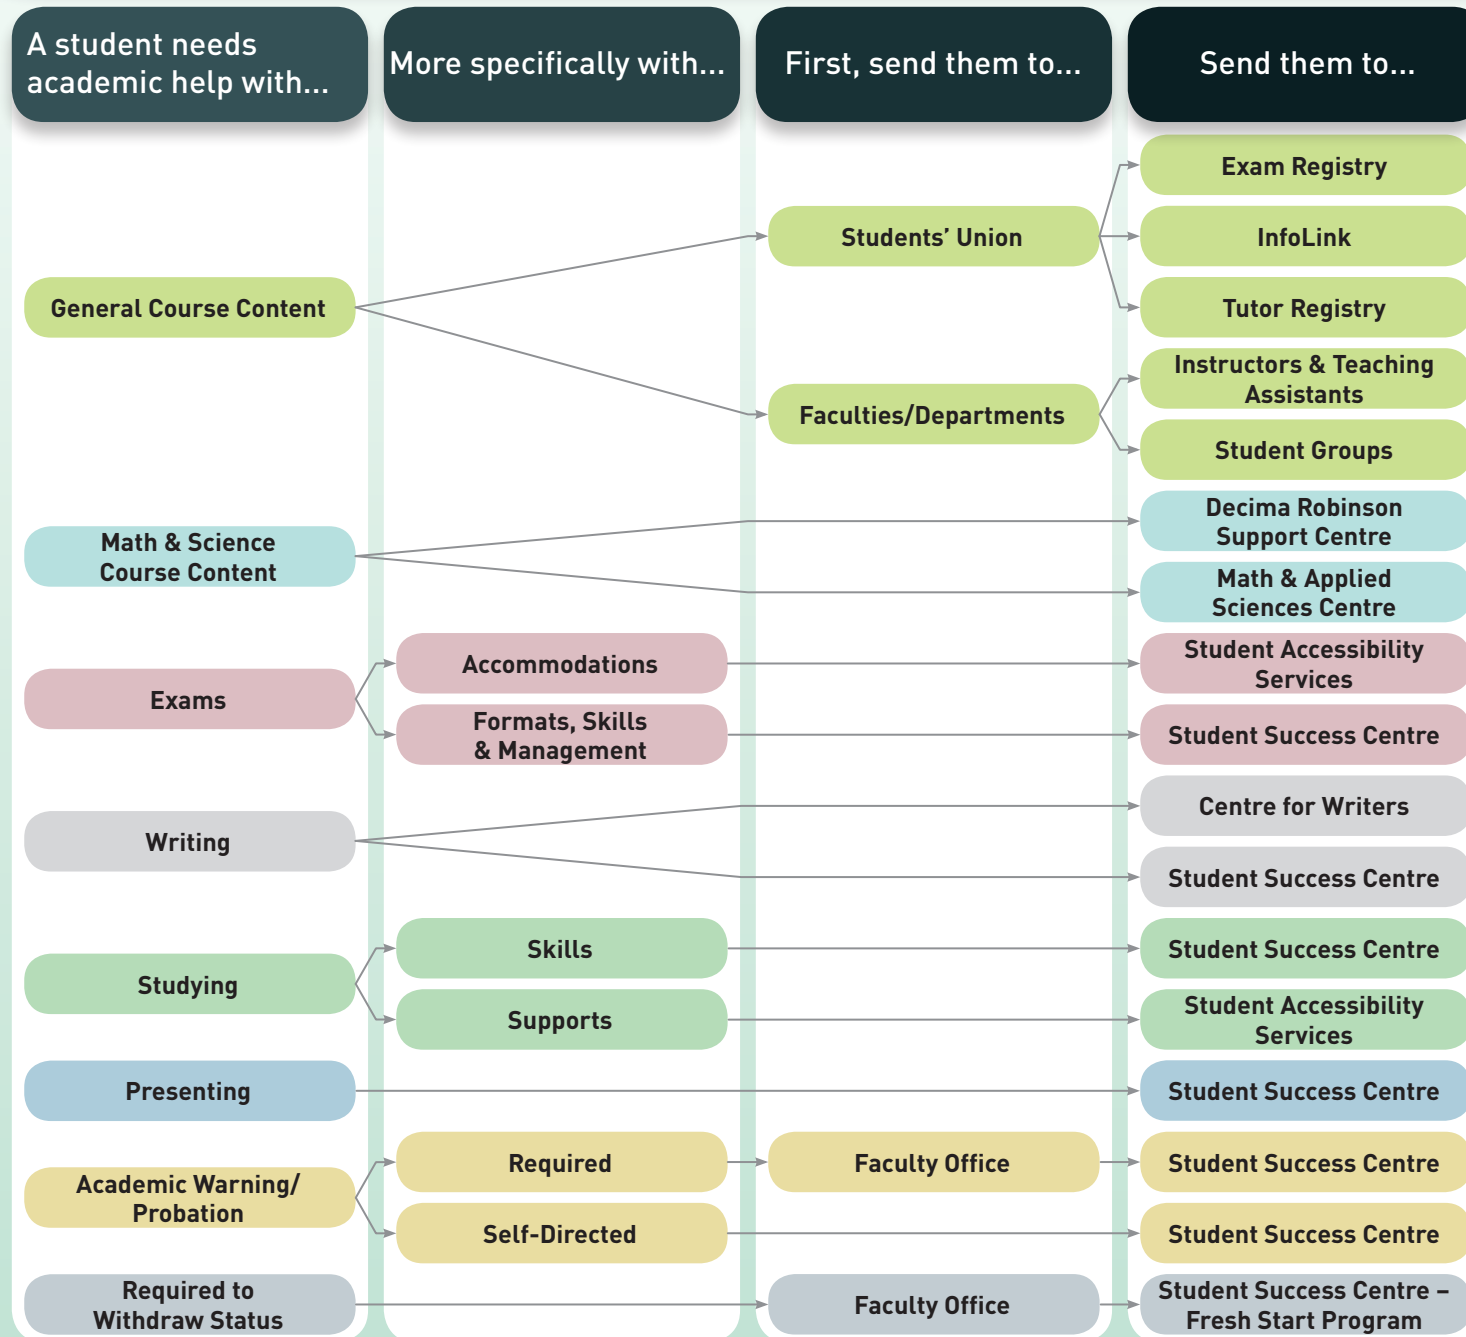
A student needs academic help with...

More specifically with...

First, send them to...

Send them to...

General Course Content

Students' Union

Exam Registry

InfoLink

Tutor Registry

Faculties/Departments

Instructors & Teaching Assistants

Student Groups

Math & Science Course Content

Decima Robinson Support Centre

Math & Applied Sciences Centre

Exams

Accommodations

Student Accessibility Services

Formats, Skills & Management

Student Success Centre

Writing

Centre for Writers

Student Success Centre

Studying

Skills

Student Success Centre

Supports

Student Accessibility Services

Presenting

Student Success Centre

Academic Warning/ Probation

Required

Faculty Office

Student Success Centre

Self-Directed

Student Success Centre

Required to Withdraw Status

Faculty Office

Student Success Centre – Fresh Start Program